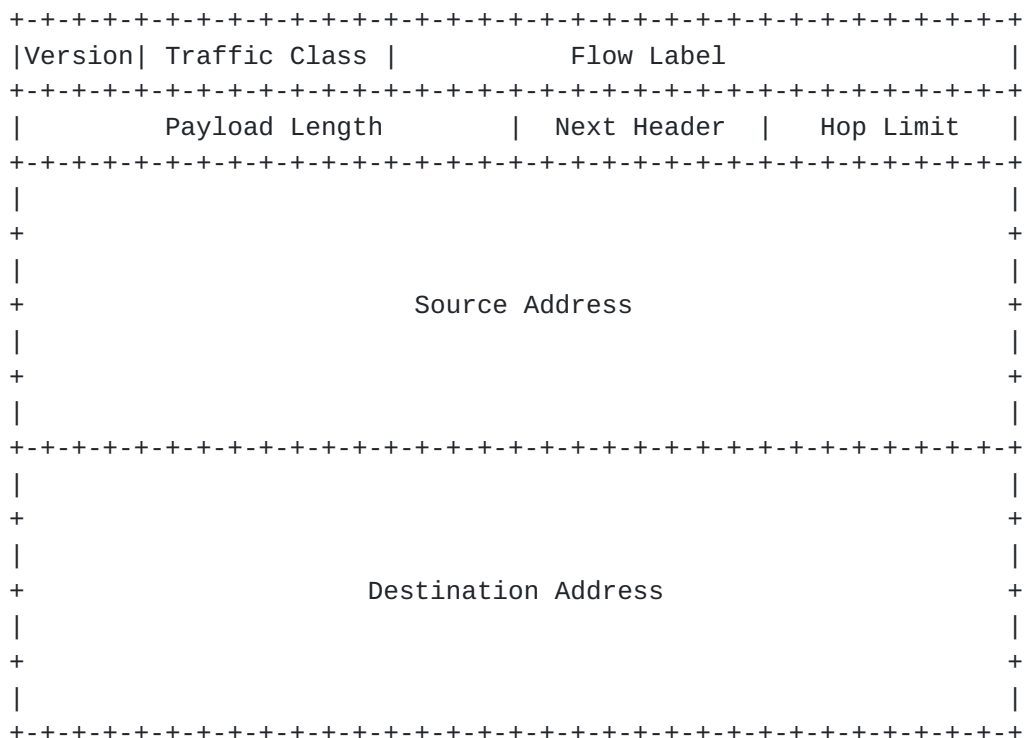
+-+-+-+-+-+-+-+-+-+-+-+-+-+-+-+-+-+-+-+-+-+-+-+-+-+-+-+-+-+-+-+-+
|Version| Traffic Class |           Flow Label                  |
+-+-+-+-+-+-+-+-+-+-+-+-+-+-+-+-+-+-+-+-+-+-+-+-+-+-+-+-+-+-+-+-+
|         Payload Length        |  Next Header  |   Hop Limit   |
+-+-+-+-+-+-+-+-+-+-+-+-+-+-+-+-+-+-+-+-+-+-+-+-+-+-+-+-+-+-+-+-+
|                                                               |
+                                                               +
|                                                               |
+                         Source Address                        +
|                                                               |
+                                                               +
|                                                               |
+-+-+-+-+-+-+-+-+-+-+-+-+-+-+-+-+-+-+-+-+-+-+-+-+-+-+-+-+-+-+-+-+
|                                                               |
+                                                               +
|                                                               |
+                      Destination Address                      +
|                                                               |
+                                                               +
|                                                               |
+-+-+-+-+-+-+-+-+-+-+-+-+-+-+-+-+-+-+-+-+-+-+-+-+-+-+-+-+-+-+-+-+